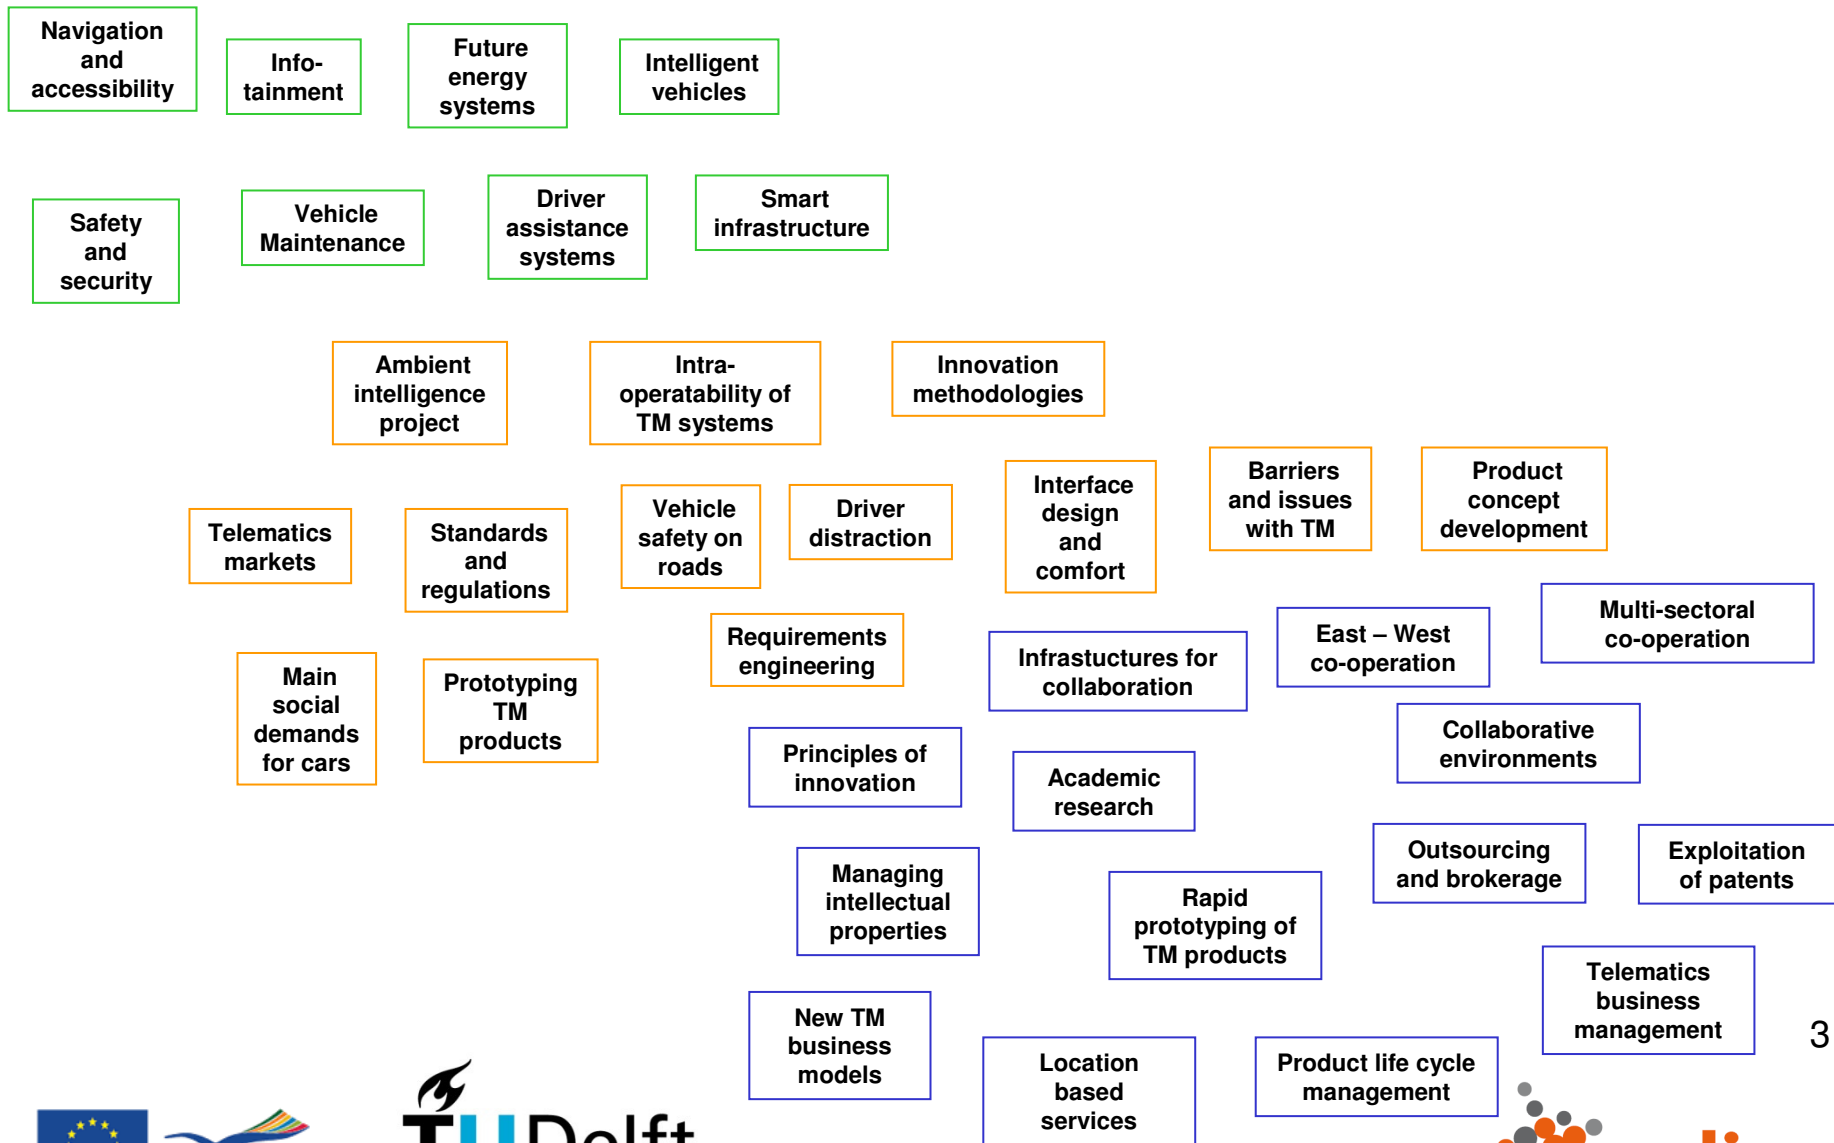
Navigation and accessibility

Info-tainment

Future energy systems

Intelligent vehicles

Safety and security

Vehicle Maintenance

Driver assistance systems

Smart infrastructure

Ambient intelligence project

Intra-operatability of TM systems

Innovation methodologies

Telematics markets

Standards and regulations

Vehicle safety on roads

Driver distraction

Interface design and comfort

Barriers and issues with TM

Product concept development

Multi-sectoral co-operation

East – West co-operation

Requirements engineering

Infrastuctures for collaboration

Main social demands for cars

Prototyping TM products

Collaborative environments

Principles of innovation

Academic research

Outsourcing and brokerage

Exploitation of patents

Managing intellectual properties

Rapid prototyping of TM products

Telematics business management

New TM business models

Location based services

Product life cycle management

3

TUDelft